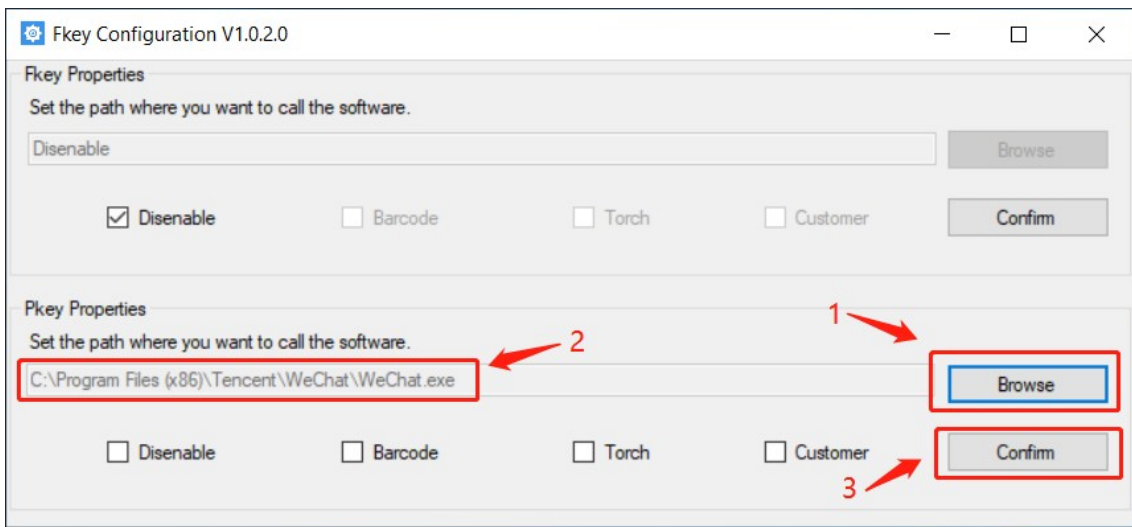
Fkey Configuration V1.0.2.0

Fkey Properties

Set the path where you want to call the software.

Disenable

Browse

Disenable Barcode Torch Customer

Confirm

Pkey Properties

Set the path where you want to call the software.

1

2

C:\Program Files (x86)\Tencent\WeChat\WeChat.exe

Browse

Disenable Barcode Torch Customer

Confirm

3